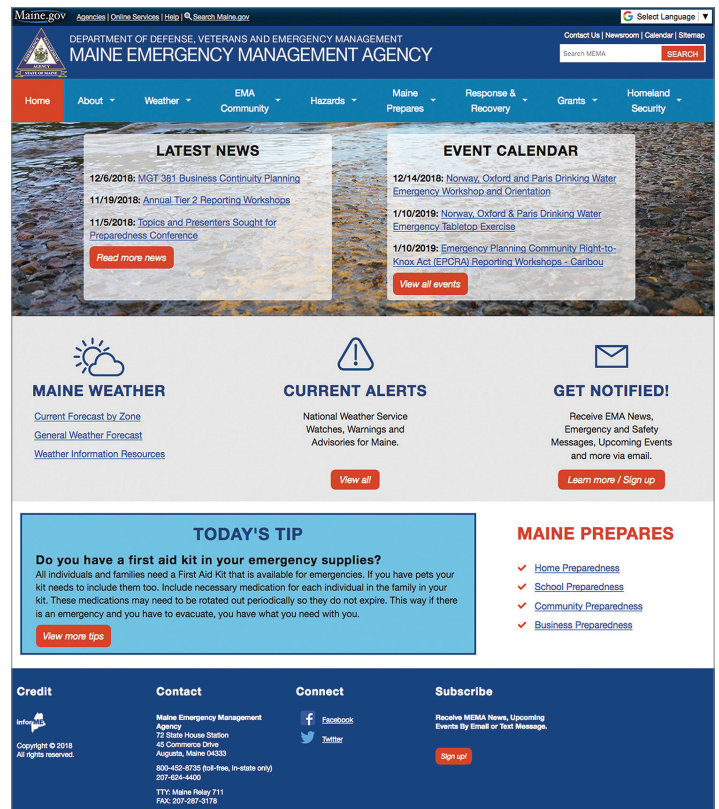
Maine.gov Agencies | Online Services | Help | Search Maine.gov

Select Language ▼

AGENCY STATE OF MAINE

DEPARTMENT OF DEFENSE, VETERANS AND EMERGENCY MANAGEMENT
MAINE EMERGENCY MANAGEMENT AGENCY

Contact Us | Newsroom | Calendar | Sitemap

Search MEMA SEARCH

Home About Weather EMA Community Hazards Maine Prepares Response & Recovery Grants Homeland Security

LATEST NEWS

12/6/2018: MGT 381 Business Continuity Planning

11/19/2018: Annual Tier 2 Reporting Workshops

11/5/2018: Topics and Presenters Sought for Preparedness Conference

Read more news

EVENT CALENDAR

12/14/2018: Norway, Oxford and Paris Drinking Water Emergency Workshop and Orientation

1/10/2019: Norway, Oxford & Paris Drinking Water Emergency Tabletop Exercise

1/10/2019: Emergency Planning Community Right-to-Know Act (EPCRA) Reporting Workshops - Caribou

View all events

MAINE WEATHER

Current Forecast by Zone

General Weather Forecast

Weather Information Resources

CURRENT ALERTS

National Weather Service Watches, Warnings and Advisories for Maine.

View all

GET NOTIFIED!

Receive EMA News, Emergency and Safety Messages, Upcoming Events and more via email.

Learn more / Sign up

TODAY'S TIP

Do you have a first aid kit in your emergency supplies?

All individuals and families need a First Aid Kit that is available for emergencies. If you have pets your kit needs to include them too. Include necessary medication for each individual in the family in your kit. These medications may need to be rotated out periodically so they do not expire. This way if there is an emergency and you have to evacuate, you have what you need with you.

View more tips

MAINE PREPARES

Home Preparedness

School Preparedness

Community Preparedness

Business Preparedness

Credit

InforME

Copyright © 2018
All rights reserved.

Contact

Maine Emergency Management Agency
72 State House Station
45 Commerce Drive
Augusta, Maine 04333

800-452-8735 (toll-free, in-state only)
207-624-4400

TTY: Maine Relay 711
FAX: 207-287-3178

Connect

Facebook

Twitter

Subscribe

Receive MEMA News, Upcoming Events By Email or Text Message.

Sign up!